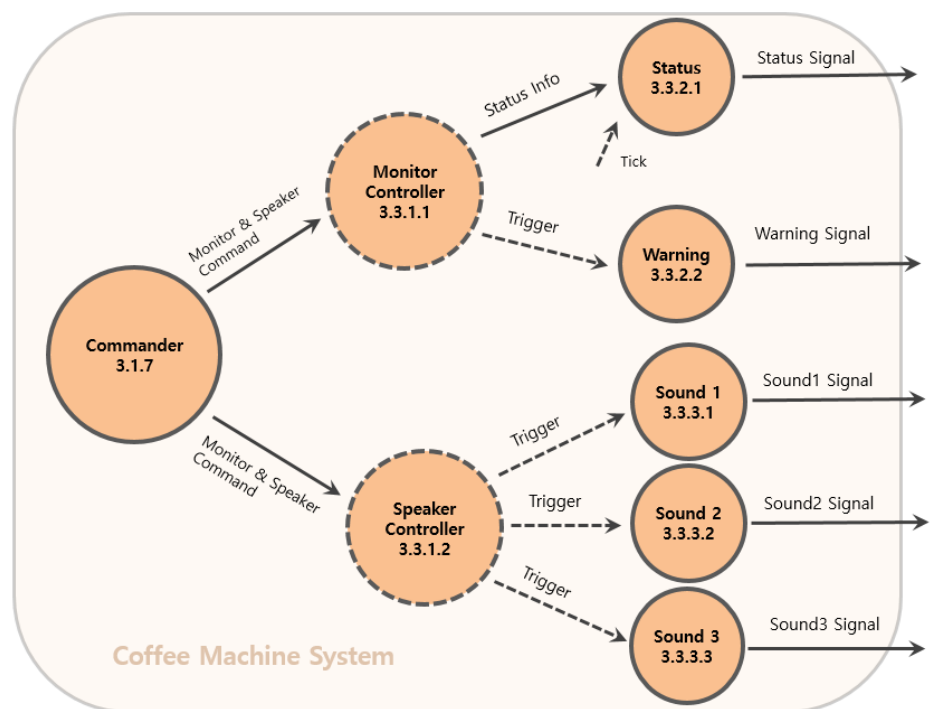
Status
3.3.2.1

Status Signal

Status Info

Tick

Monitor Controller
3.3.1.1

Monitor & Speaker Command

Trigger

Warning
3.3.2.2

Warning Signal

Commander
3.1.7

Sound 1
3.3.3.1

Sound1 Signal

Trigger

Monitor & Speaker Command

Speaker Controller
3.3.1.2

Trigger

Sound 2
3.3.3.2

Sound2 Signal

Trigger

Sound 3
3.3.3.3

Sound3 Signal

Coffee Machine System